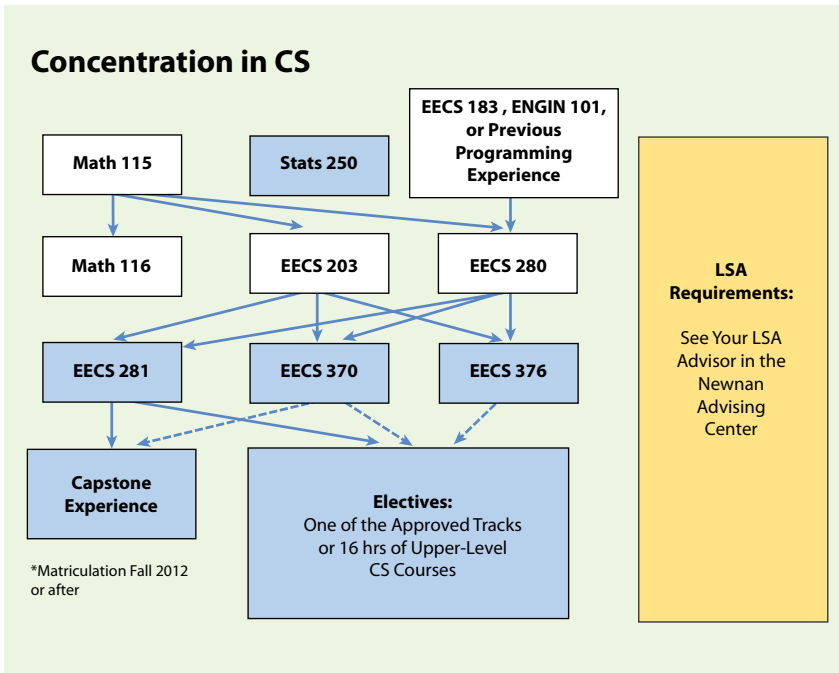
Concentration in CS

Math 115

Stats 250

EECS 183 , ENGIN 101, or Previous Programming Experience

Math 116

EECS 203

EECS 280

LSA Requirements:

See Your LSA Advisor in the Newnan Advising Center

EECS 281

EECS 370

EECS 376

Capstone Experience

Electives: One of the Approved Tracks or 16 hrs of Upper-Level CS Courses

*Matriculation Fall 2012 or after